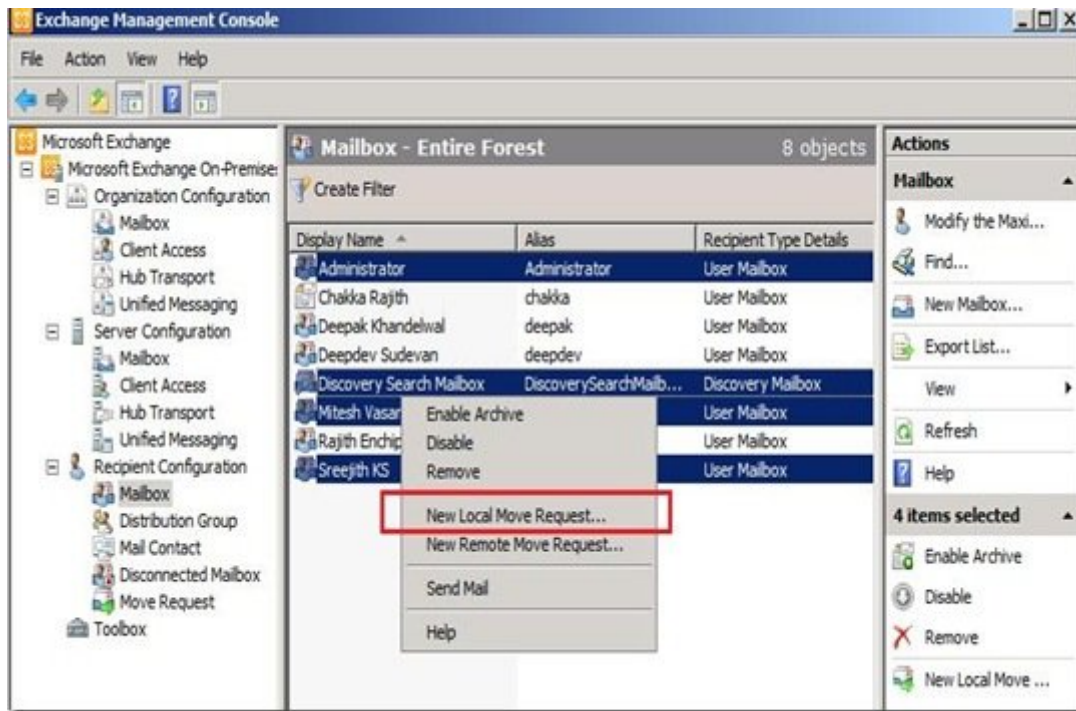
Exchange Management Console

File Action View Help

Microsoft Exchange
Microsoft Exchange On-Premise
Organization Configuration
Mailbox
Client Access
Hub Transport
Unified Messaging
Server Configuration
Mailbox
Client Access
Hub Transport
Unified Messaging
Recipient Configuration
Mailbox
Distribution Group
Mail Contact
Disconnected Mailbox
Move Request
Toolbox

Mailbox - Entire Forest 8 objects

Create Filter

| Display Name | Alias | Recipient Type Details |
|---|---|---|
| Administrator | Administrator | User Mailbox |
| Chakka Rajith | chakka | User Mailbox |
| Deepak Khandelwal | deepak | User Mailbox |
| Deepdev Sudevan | deepdev | User Mailbox |
| Discovery Search Mailbox | DiscoverySearchMailb... | Discovery Mailbox |
| Mitesh Vasar | | User Mailbox |
| Rajith Enchip | | User Mailbox |
| Sreejith KS | | User Mailbox |

Enable Archive
Disable
Remove
New Local Move Request...
New Remote Move Request...
Send Mail
Help

Actions
Mailbox
Modify the Maxi...
Find...
New Mailbox...
Export List...
View
Refresh
Help
4 items selected
Enable Archive
Disable
Remove
New Local Move ...